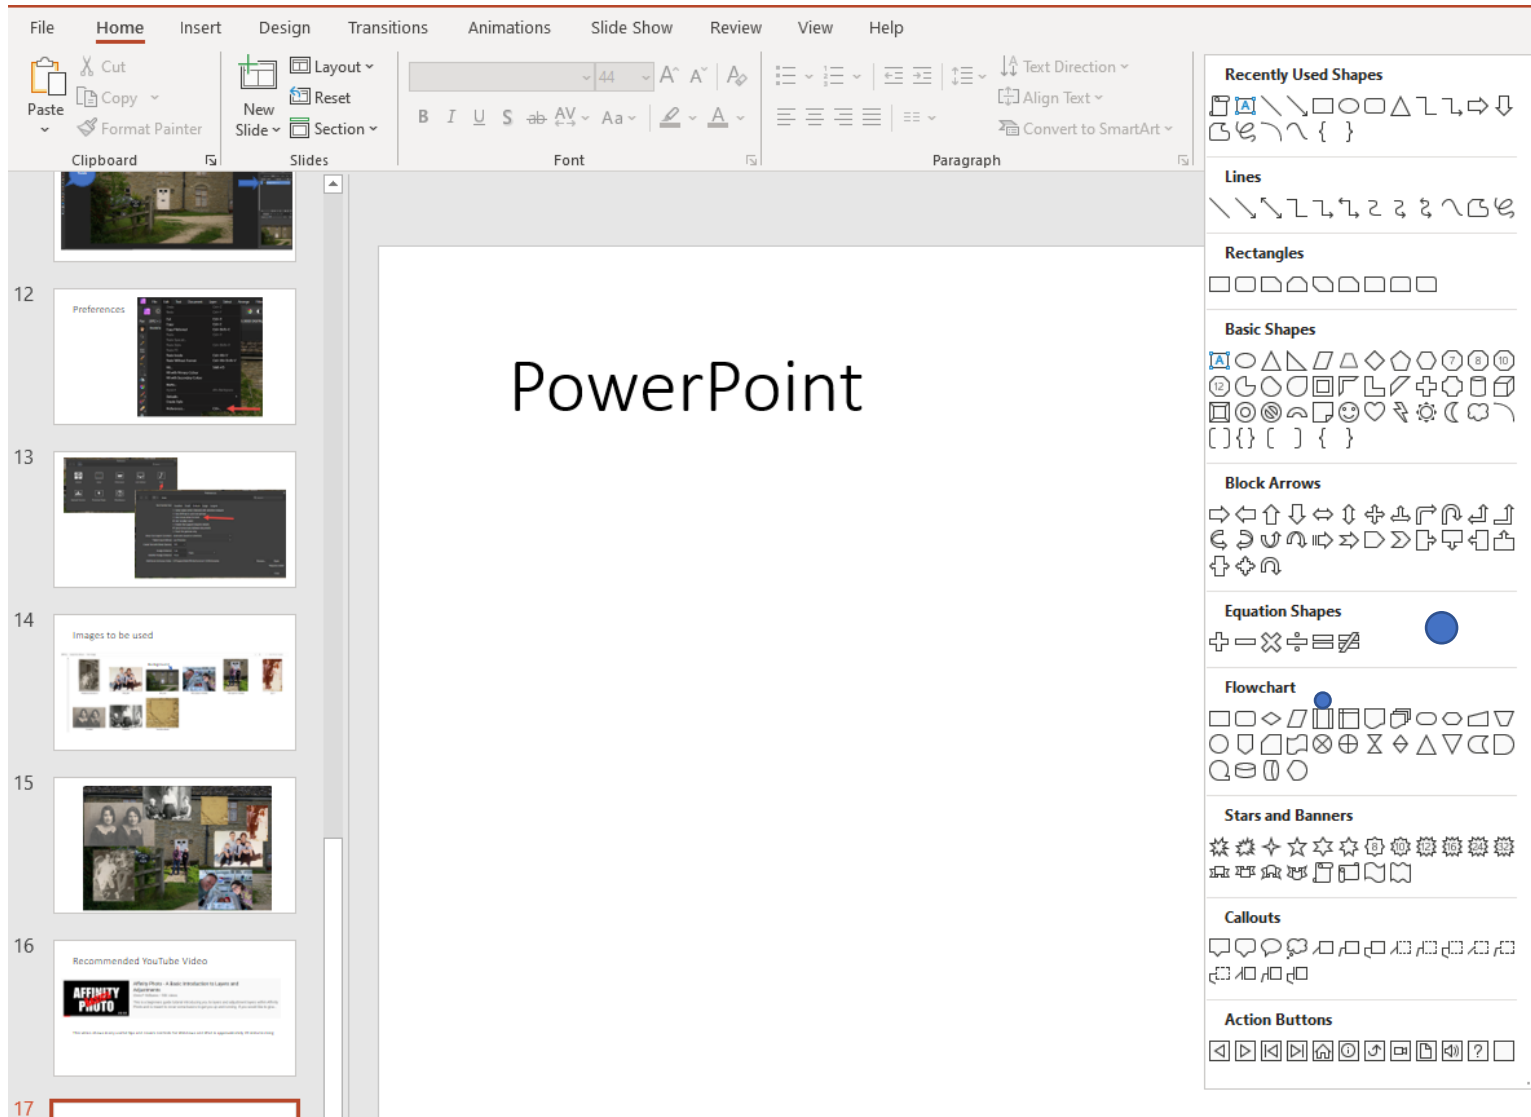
File Home Insert Design Transitions Animations Slide Show Review View Help

Paste
Cut
Copy
Format Painter
Clipboard

New Slide
Layout
Reset
Section
Slides

44
Font

Text Direction
Align Text
Convert to SmartArt
Paragraph

Recently Used Shapes
Lines
Rectangles
Basic Shapes
Block Arrows
Equation Shapes
Flowchart
Stars and Banners
Callouts
Action Buttons

12
Preferences
13
14
Images to be used
15
16
Recommended YouTube Video
AFFINITY PHOTO
17

PowerPoint